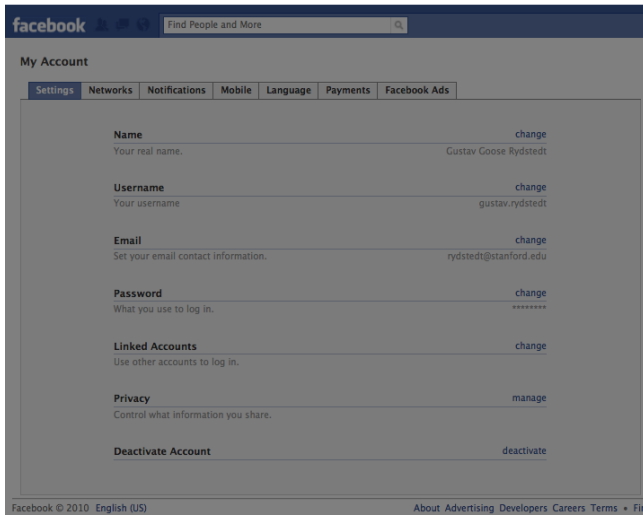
facebook Find People and More

My Account

Settings Networks Notifications Mobile Language Payments Facebook Ads

Name change
Your real name. Gustav Goose Rydstedt

Username change
Your username gustav.rydstedt

Email change
Set your email contact information. rydstedt@stanford.edu

Password change
What you use to log in. ********

Linked Accounts change
Use other accounts to log in.

Privacy manage
Control what information you share.

Deactivate Account deactivate

Facebook © 2010 English (US)

About Advertising Developers Careers Terms • Fi